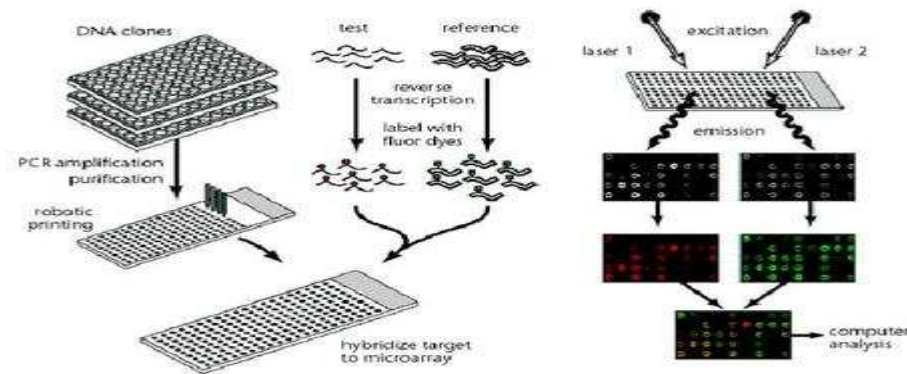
DNA clones

test

reference

reverse transcription

label with fluor dyes

PCR amplification purification

robotic printing

hybridize target to microarray

excitation

laser 1

laser 2

emission

computer analysis